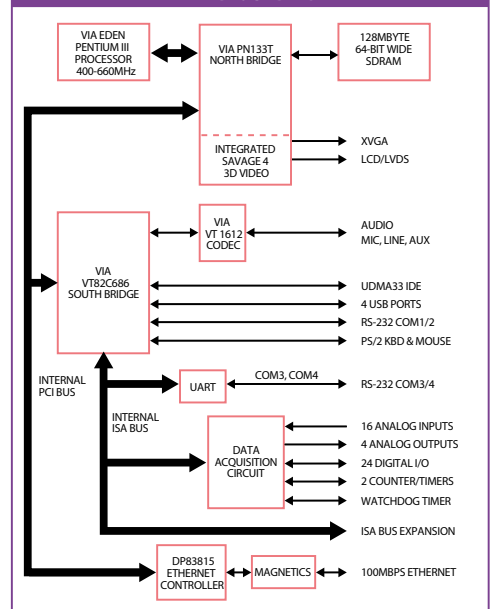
VIA EDEN PENTIUM III PROCESSOR 400-660MHz

VIA PN133T NORTH BRIDGE

128MBYTE 64-BIT WIDE SDRAM

INTEGRATED SAVAGE 4 3D VIDEO

XVGA

LCD/LVDS

VIA VT 1612 CODEC

AUDIO
MIC, LINE, AUX

VIA VT82C686 SOUTH BRIDGE

UDMA33 IDE

4 USB PORTS

RS-232 COM1/2

PS/2 KBD & MOUSE

INTERNAL PCI BUS

UART

COM3, COM4

RS-232 COM3/4

INTERNAL ISA BUS

DATA ACQUISITION CIRCUIT

16 ANALOG INPUTS

4 ANALOG OUTPUTS

24 DIGITAL I/O

2 COUNTER/TIMERS

WATCHDOG TIMER

ISA BUS EXPANSION

DP83815 ETHERNET CONTROLLER

MAGNETICS

100MBPS ETHERNET